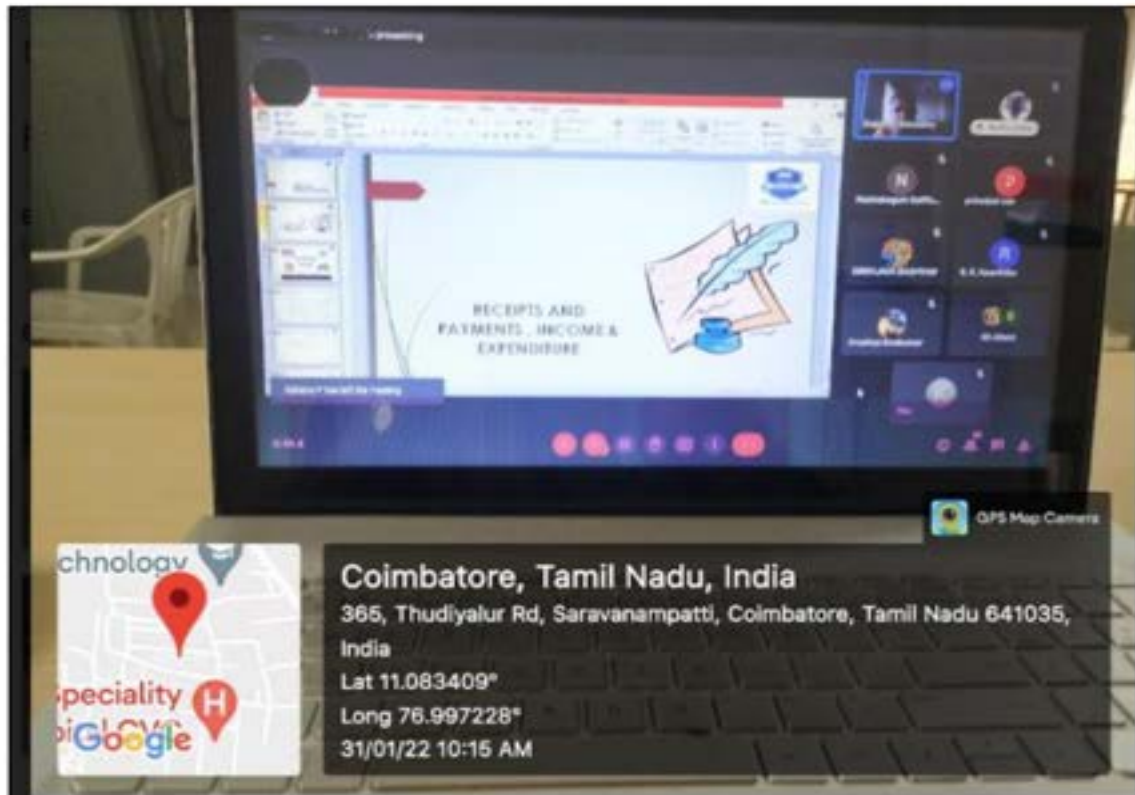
RECEIPTS AND PAYMENTS , INCOME & EXPENDITURE

GPS Map Camera

chnology

Speciality

Google

Coimbatore, Tamil Nadu, India
365, Thudiyalur Rd, Saravanampatti, Coimbatore, Tamil Nadu 641035, India
Lat 11.083409°
Long 76.997228°
31/01/22 10:15 AM